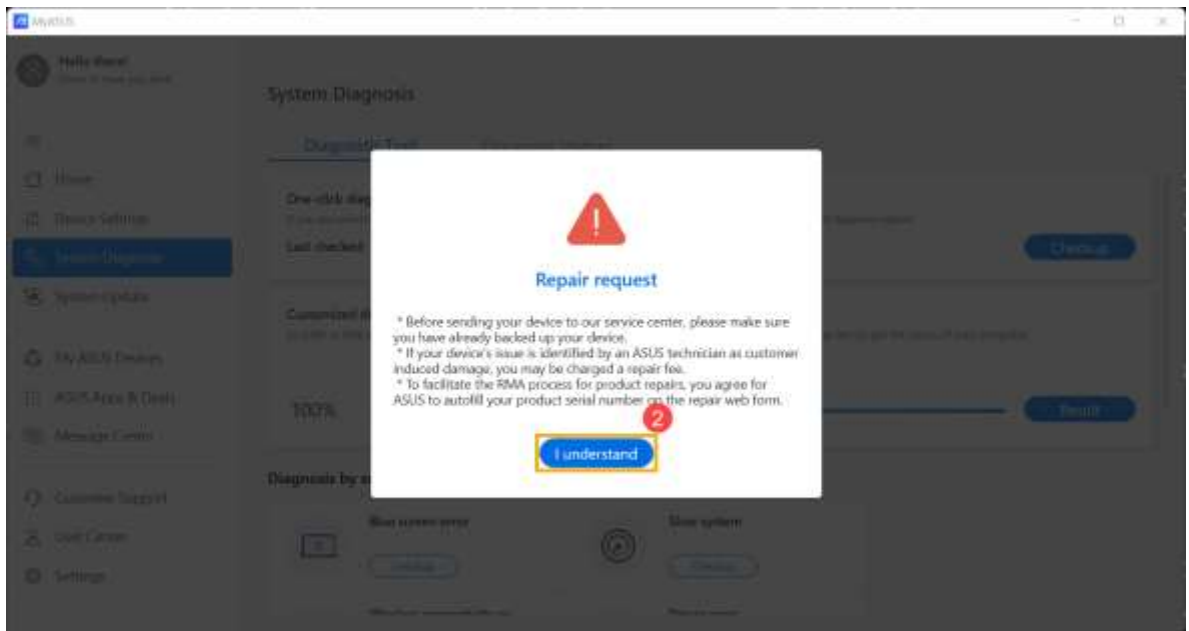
MyASUS

Hello there!

System Diagnosis

Diagnostic Tools

Home

Device Settings

System Diagnosis

System Update

My ASUS Devices

ASUS Apps & Deals

Message Center

Customer Support

User Center

Settings

One-click diagnosis

Last checked

Checkup

Customized

100%

Result

Diagnosis by

Blue screen error

Checkup

Slow system

Checkup

Repair request

* Before sending your device to our service center, please make sure you have already backed up your device.
* If your device's issue is identified by an ASUS technician as customer induced damage, you may be charged a repair fee.
* To facilitate the RMA process for product repairs, you agree for ASUS to autofill your product serial number on the repair web form.

2

I understand